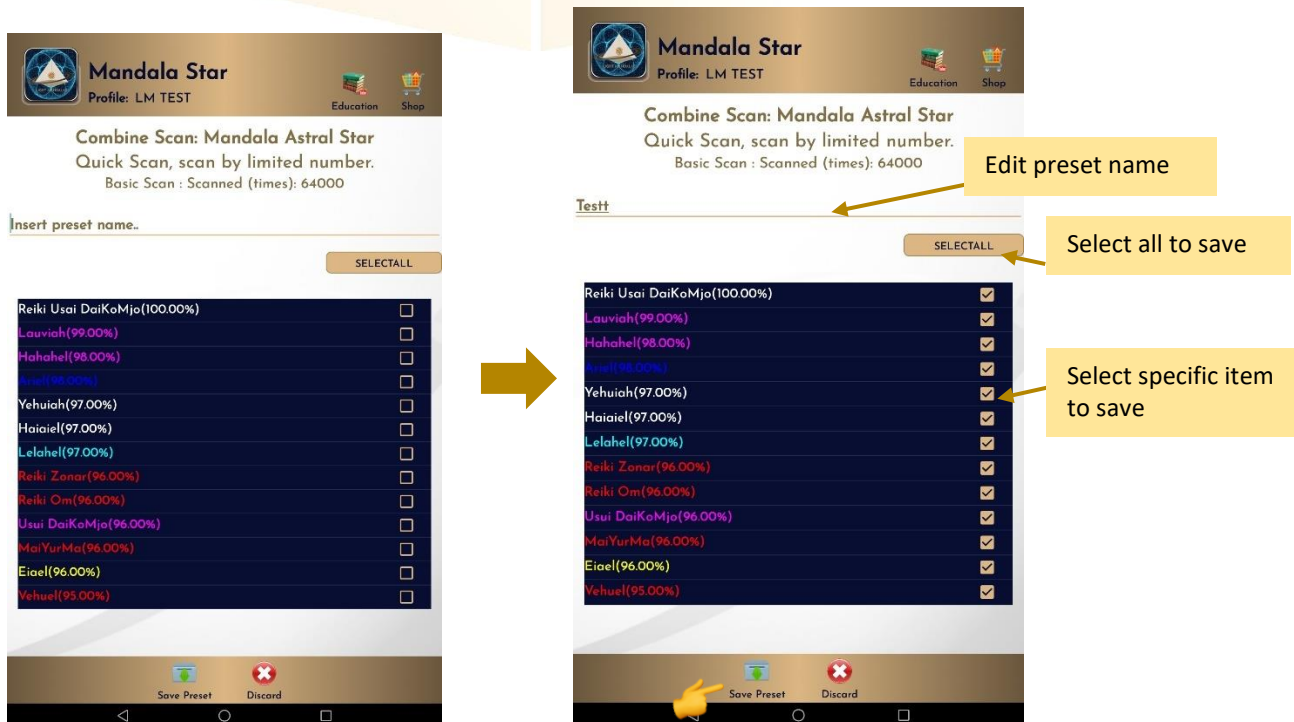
Mandala Star
Profile: LM TEST
Education
Shop

Combine Scan: Mandala Astral Star
Quick Scan, scan by limited number.
Basic Scan : Scanned (times): 64000

Insert preset name..

SELECTALL

Reiki Usai DaiKoMjo(100.00%)
Lauviah(99.00%)
Hahahel(98.00%)
Ariel(98.00%)
Yehuiah(97.00%)
Haiaiel(97.00%)
Lelahel(97.00%)
Reiki Zonar(96.00%)
Reiki Om(96.00%)
Usui DaiKoMjo(96.00%)
MaiYurMa(96.00%)
Eiael(96.00%)
Vehuel(95.00%)

Save Preset
Discard

Mandala Star
Profile: LM TEST
Education
Shop

Combine Scan: Mandala Astral Star
Quick Scan, scan by limited number.
Basic Scan : Scanned (times): 64000

Edit preset name

Testt

SELECTALL

Select all to save

Reiki Usai DaiKoMjo(100.00%)
Lauviah(99.00%)
Hahahel(98.00%)
Ariel(98.00%)
Yehuiah(97.00%)
Haiaiel(97.00%)
Lelahel(97.00%)
Reiki Zonar(96.00%)
Reiki Om(96.00%)
Usui DaiKoMjo(96.00%)
MaiYurMa(96.00%)
Eiael(96.00%)
Vehuel(95.00%)

Select specific item to save

Save Preset
Discard